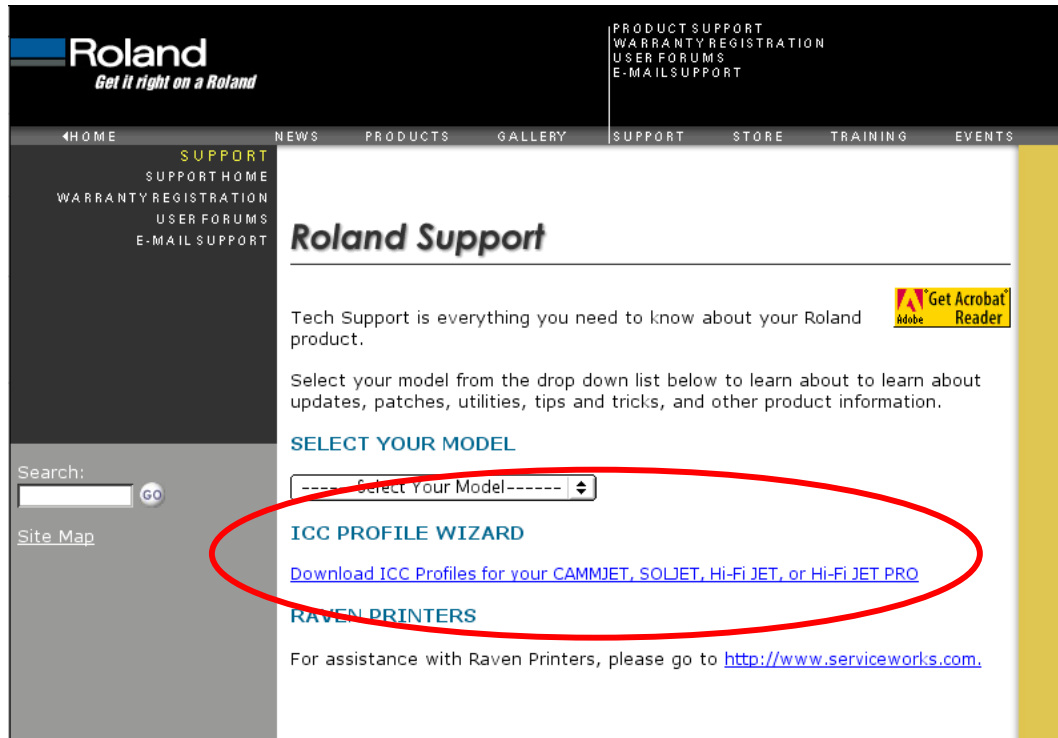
Roland
Get it right on a Roland

PRODUCT SUPPORT
WARRANTY REGISTRATION
USER FORUMS
E-MAIL SUPPORT

HOME NEWS PRODUCTS GALLERY SUPPORT STORE TRAINING EVENTS

SUPPORT
SUPPORT HOME
WARRANTY REGISTRATION
USER FORUMS
E-MAIL SUPPORT

Search:
GO
Site Map

Roland Support

Get Acrobat Reader
Adobe

Tech Support is everything you need to know about your Roland product.

Select your model from the drop down list below to learn about to learn about updates, patches, utilities, tips and tricks, and other product information.

SELECT YOUR MODEL

-----Select Your Model------

ICC PROFILE WIZARD

Download ICC Profiles for your CAMMJET, SOLJET, Hi-Fi JET, or Hi-Fi JET PRO

RAVEN PRINTERS

For assistance with Raven Printers, please go to http://www.serviceworks.com.